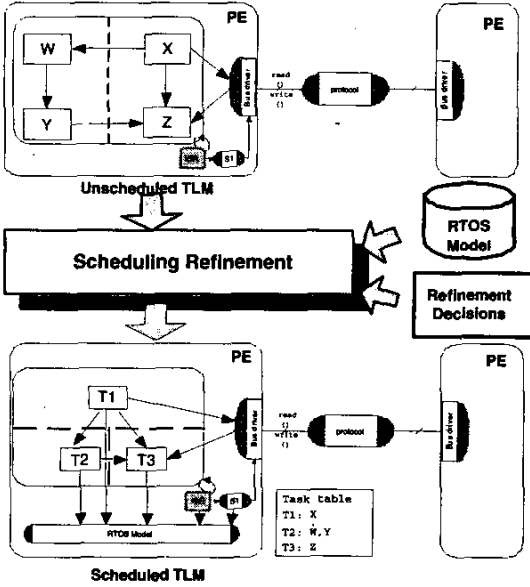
PE

W

X

Y

Z

Bus driver

read ()

write ()

protocol

Bus driver

PE

ISR

S1

Unscheduled TLM

RTOS Model

Scheduling Refinement

Refinement Decisions

PE

T1

T2

T3

Bus driver

read ()

write ()

protocol

Bus driver

PE

ISR

S1

RTOS Model

Task table
T1: X
T2: W,Y
T3: Z

Scheduled TLM